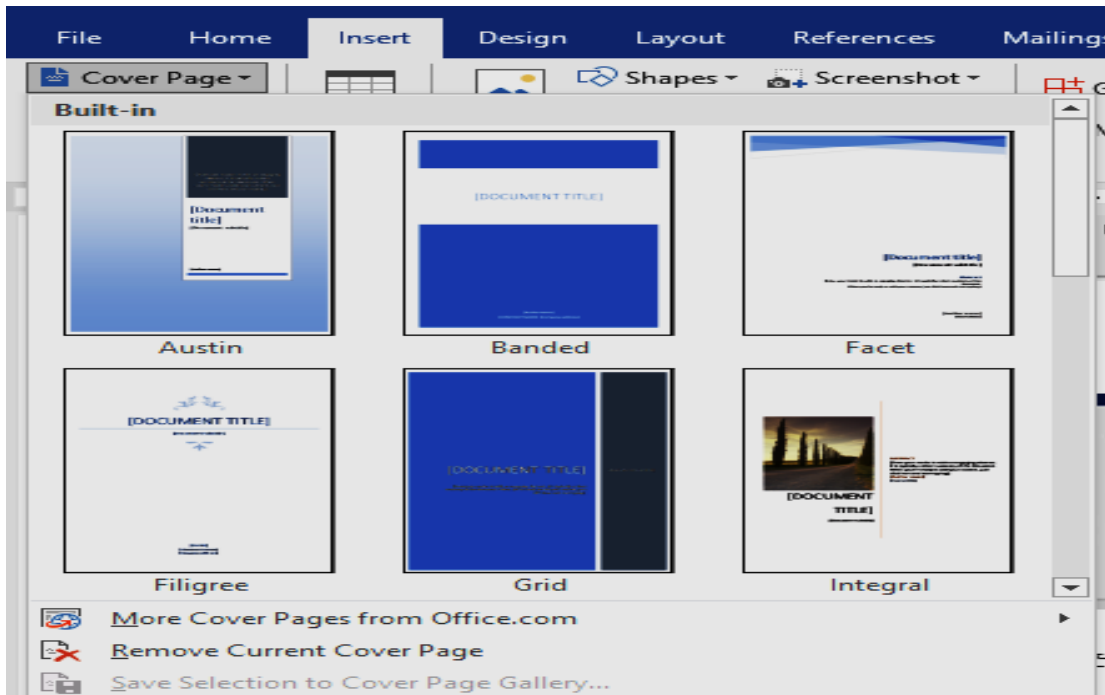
File Home Insert Design Layout References Mailings

Cover Page Shapes Screenshot

Built-in

[Document title]

[DOCUMENT TITLE]

[Document title]

Austin

Banded

Facet

[DOCUMENT TITLE]

[DOCUMENT TITLE]

[DOCUMENT TITLE]

Filigree

Grid

Integral

More Cover Pages from Office.com

Remove Current Cover Page

Save Selection to Cover Page Gallery...